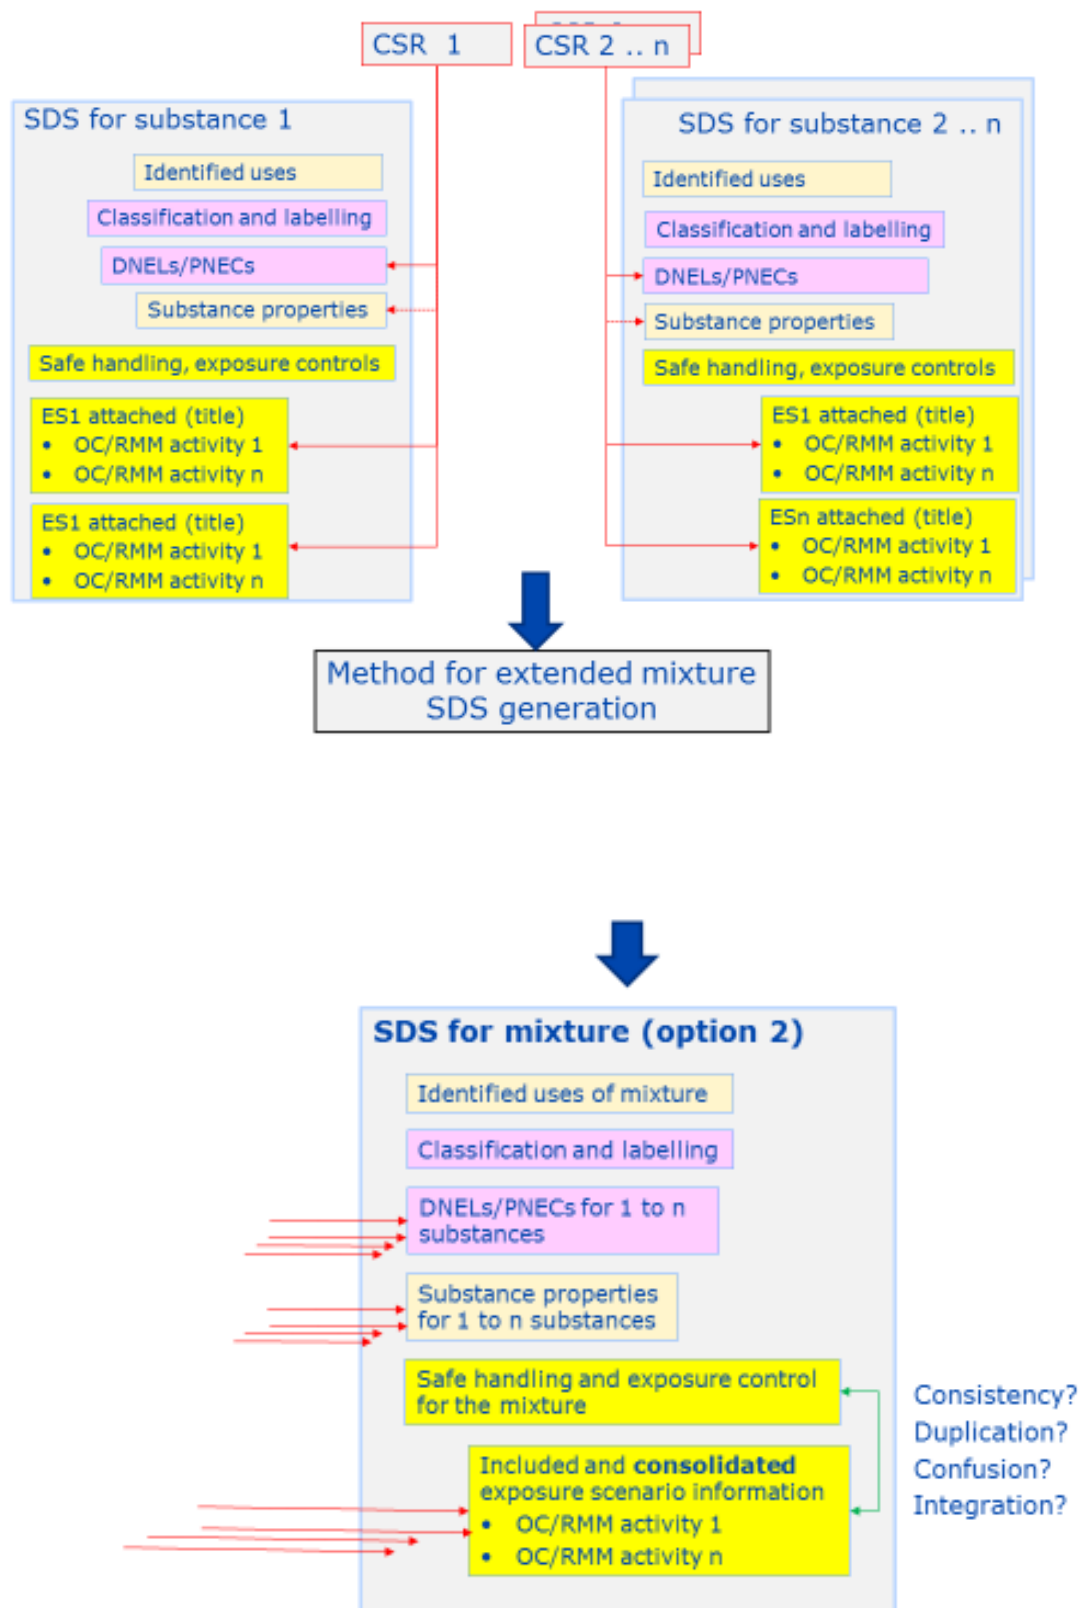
CSR 1

CSR 2 .. n

SDS for substance 1

Identified uses

Classification and labelling

DNELs/PNECs

Substance properties

Safe handling, exposure controls

ES1 attached (title)
• OC/RMM activity 1
• OC/RMM activity n

ES1 attached (title)
• OC/RMM activity 1
• OC/RMM activity n

SDS for substance 2 .. n

Identified uses

Classification and labelling

DNELs/PNECs

Substance properties

Safe handling, exposure controls

ES1 attached (title)
• OC/RMM activity 1
• OC/RMM activity n

ESn attached (title)
• OC/RMM activity 1
• OC/RMM activity n

Method for extended mixture SDS generation

SDS for mixture (option 2)

Identified uses of mixture

Classification and labelling

DNELs/PNECs for 1 to n substances

Substance properties for 1 to n substances

Safe handling and exposure control for the mixture

Included and **consolidated** exposure scenario information
• OC/RMM activity 1
• OC/RMM activity n

Consistency?
Duplication?
Confusion?
Integration?